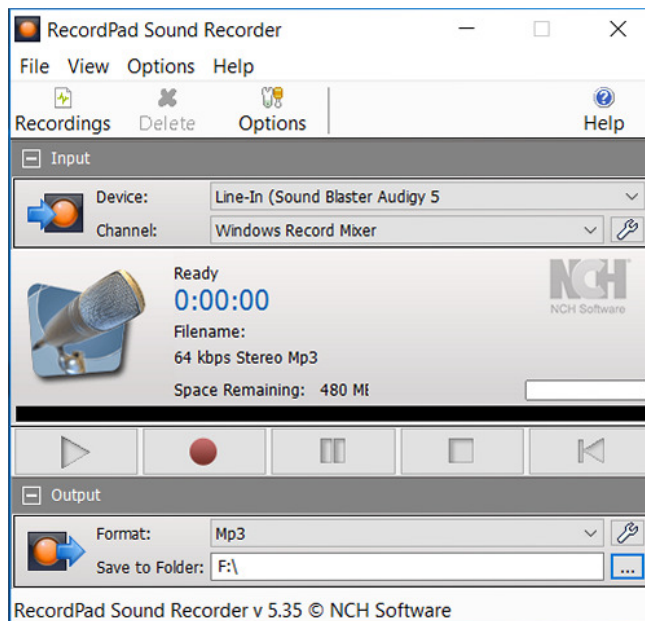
RecordPad Sound Recorder

File View Options Help

Recordings Delete Options Help

Input

Device: Line-In (Sound Blaster Audigy 5

Channel: Windows Record Mixer

Ready
0:00:00
Filename:
64 kbps Stereo Mp3
Space Remaining: 480 M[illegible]

NCH
NCH Software

Output

Format: Mp3

Save to Folder: F:\

...

RecordPad Sound Recorder v 5.35 © NCH Software